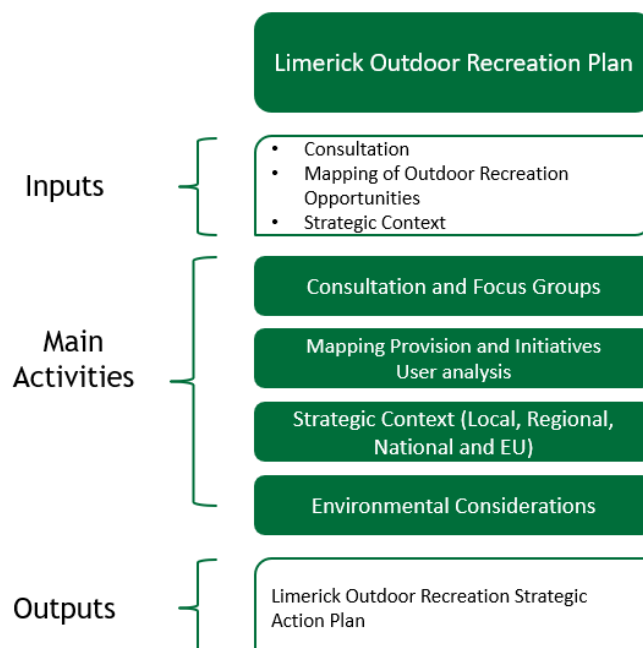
Limerick Outdoor Recreation Plan

Inputs

- Consultation
- Mapping of Outdoor Recreation Opportunities
- Strategic Context

Main Activities

Consultation and Focus Groups

Mapping Provision and Initiatives
User analysis

Strategic Context (Local, Regional, National and EU)

Environmental Considerations

Outputs

Limerick Outdoor Recreation Strategic Action Plan